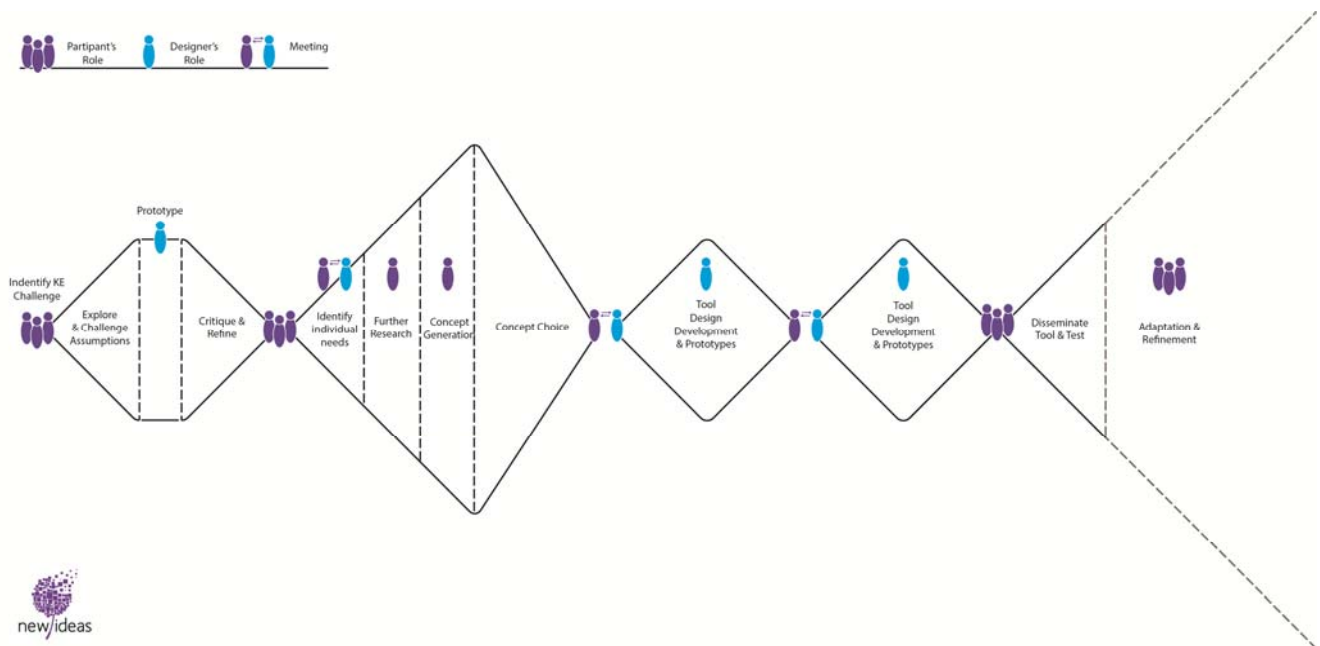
Partipant's Role

Designer's Role

Meeting

Indentify KE Challenge

Explore & Challenge Assumptions

Prototype

Critique & Refine

Identify individual needs

Further Research

Concept Generation

Concept Choice

Tool Design Development & Prototypes

Tool Design Development & Prototypes

Disseminate Tool & Test

Adaptation & Refinement

new ideas